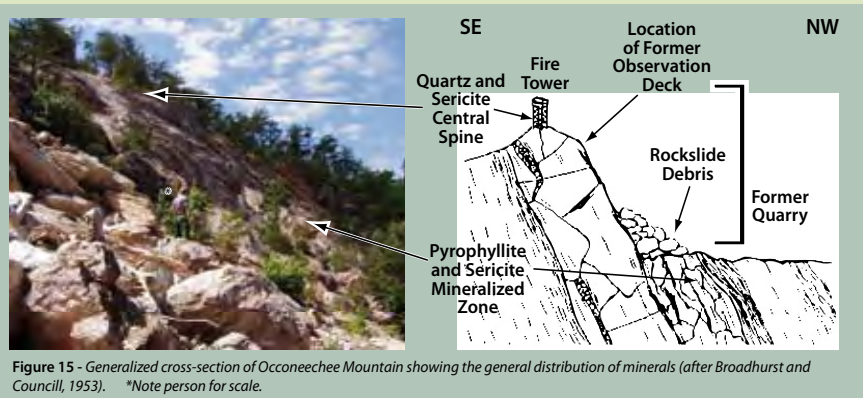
SE

NW

Quartz and Sericite Central Spine

Fire Tower

Location of Former Observation Deck

Rockslide Debris

Former Quarry

Pyrophyllite and Sericite Mineralized Zone

Figure 15 - Generalized cross-section of Occoneechee Mountain showing the general distribution of minerals (after Broadhurst and Councill, 1953). *Note person for scale.